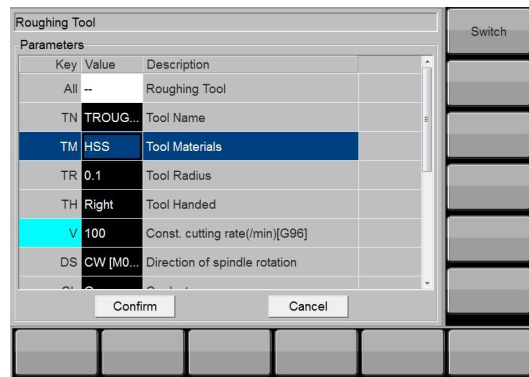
Roughing Tool

Parameters

| Key | Value | Description |
|---|---|---|
| All | -- | Roughing Tool |
| TN | TROUG... | Tool Name |
| TM | HSS | Tool Materials |
| TR | 0.1 | Tool Radius |
| TH | Right | Tool Handed |
| V | 100 | Const. cutting rate(/min)[G96] |
| DS | CW [M0... | Direction of spindle rotation |
| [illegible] | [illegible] | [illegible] |

Confirm

Cancel

Switch